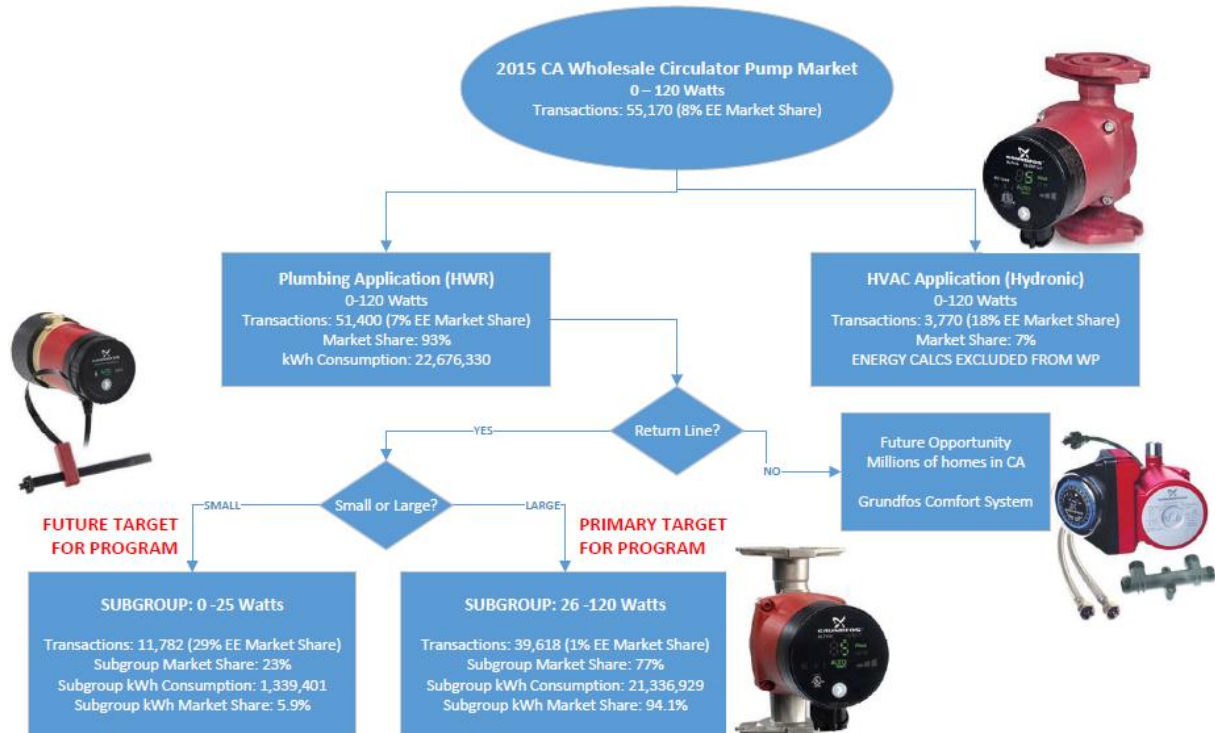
2015 CA Wholesale Circulator Pump Market
0 – 120 Watts
Transactions: 55,170 (8% EE Market Share)

Plumbing Application (HWR)
0-120 Watts
Transactions: 51,400 (7% EE Market Share)
Market Share: 93%
kWh Consumption: 22,676,330

HVAC Application (Hydronic)
0-120 Watts
Transactions: 3,770 (18% EE Market Share)
Market Share: 7%
ENERGY CALCS EXCLUDED FROM WP

Return Line?

YES

NO

Future Opportunity
Millions of homes in CA

Grundfos Comfort System

Small or Large?

SMALL

LARGE

FUTURE TARGET FOR PROGRAM

PRIMARY TARGET FOR PROGRAM

SUBGROUP: 0 -25 Watts

Transactions: 11,782 (29% EE Market Share)
Subgroup Market Share: 23%
Subgroup kWh Consumption: 1,339,401
Subgroup kWh Market Share: 5.9%

SUBGROUP: 26 -120 Watts

Transactions: 39,618 (1% EE Market Share)
Subgroup Market Share: 77%
Subgroup kWh Consumption: 21,336,929
Subgroup kWh Market Share: 94.1%